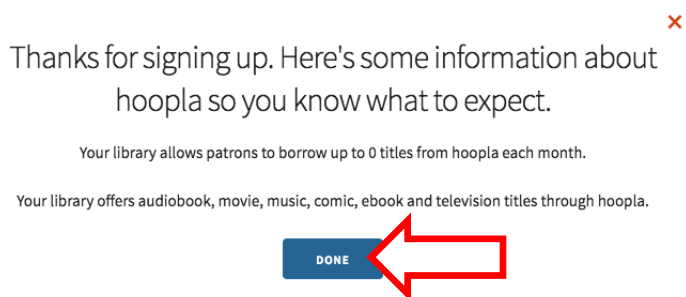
×

Thanks for signing up. Here's some information about hoopla so you know what to expect.

Your library allows patrons to borrow up to 0 titles from hoopla each month.

Your library offers audiobook, movie, music, comic, ebook and television titles through hoopla.

DONE